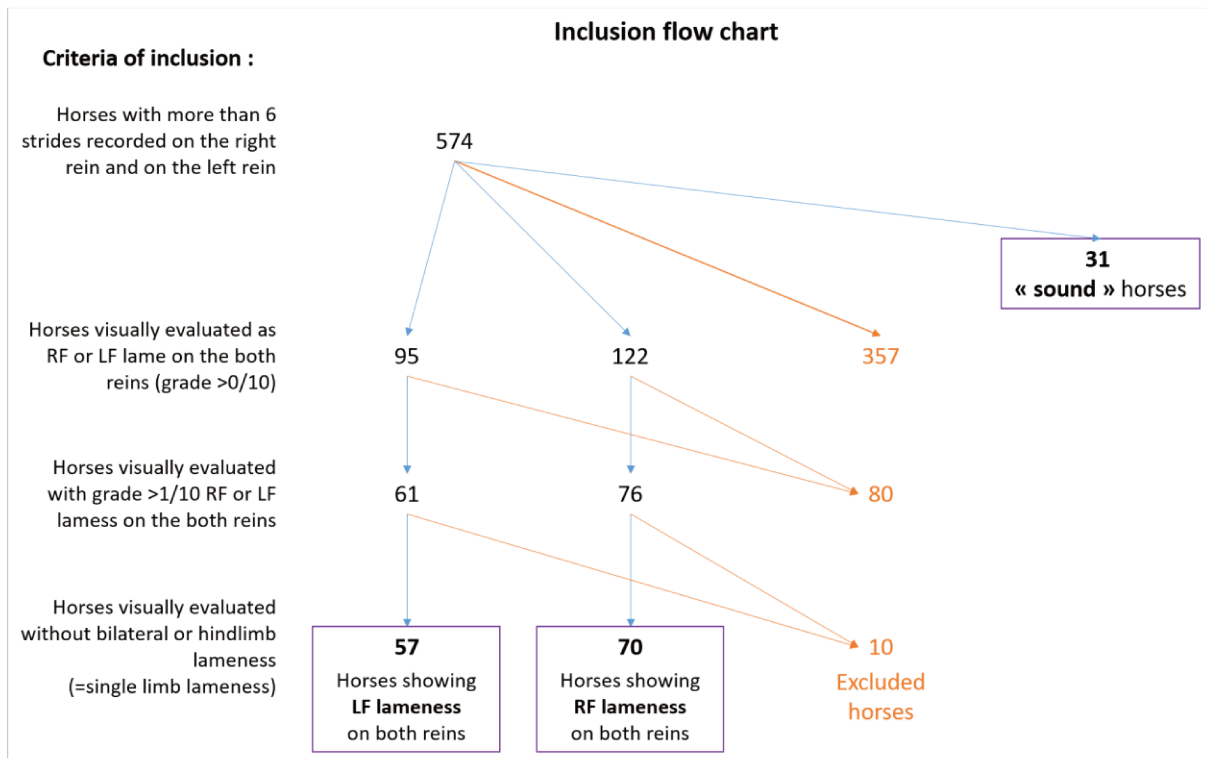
Inclusion flow chart

Criteria of inclusion :

Horses with more than 6 strides recorded on the right rein and on the left rein

574

31
« sound » horses

Horses visually evaluated as RF or LF lame on the both reins (grade >0/10)

95

122

357

Horses visually evaluated with grade >1/10 RF or LF lamess on the both reins

61

76

80

Horses visually evaluated without bilateral or hindlimb lameness (=single limb lameness)

57
Horses showing LF lameness on both reins

70
Horses showing RF lameness on both reins

10
Excluded horses